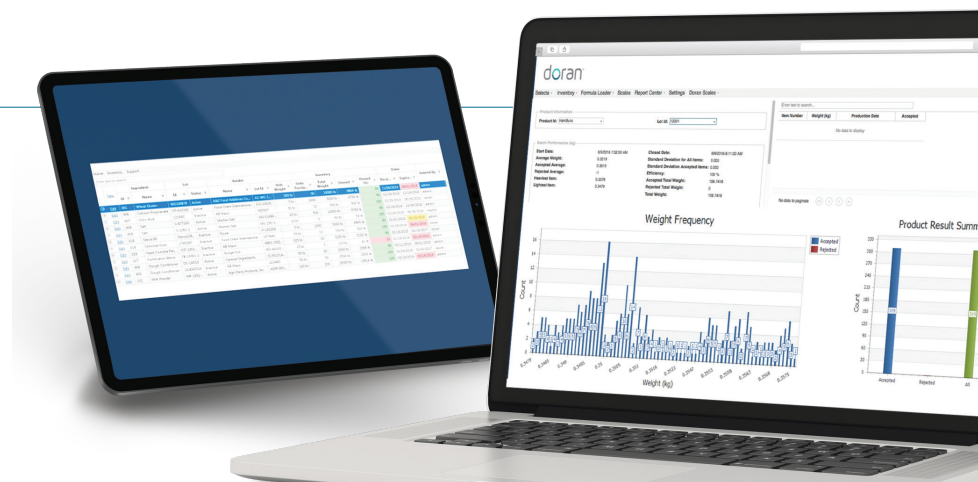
doran

Selects · Inventory · Formula Loader · Scales · Report Center · Settings · Doran Scales ·

Product Information

Product Id: Vanillium

Lot Id: 12001

Batch Performance (kg)

Start Date: 6/9/2018 11:02:00 AM

Average Weight: 0.3019

Accepted Average: 0.3019

Rejected Average: 0

Heaviest Item: 0.3838

Lightest Item: 0.2479

Closed Date: 6/9/2018 6:11:00 AM

Standard Deviation for All Items: 0.022

Standard Deviation Accepted Items: 0.022

Efficiency: 100 %

Accepted Total Weight: 108.1618

Rejected Total Weight: 0

Total Weight: 108.1618

Enter text to search...

| Item Number | Weight (kg) | Production Date | Accepted |
|---|---|---|---|
| No data to display | | | |

No data to paginate

Weight Frequency

Accepted

Rejected

Count

Weight (kg)

Product Result Summ

Count

Accepted

Rejected

All

Home · Inventory · Support

Ingredient

Lot

Vendor

Inventory

Name

Status

Closed

Status